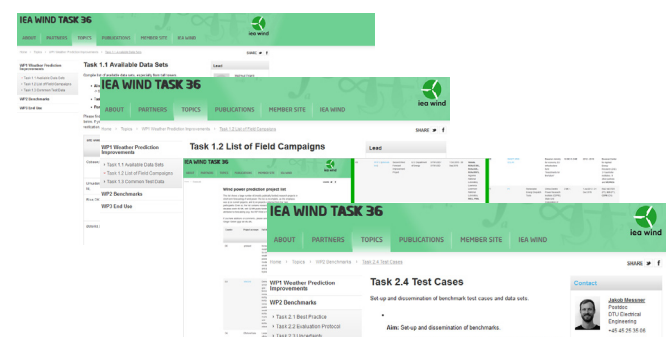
IEA WIND TASK 36

HOME PARTNERS TOPICS PUBLICATIONS MEMBER SITE IEA WIND

Home > Topics > WP1 Weather Prediction Improvements > Task 1.1 Available Data Sets

SHARE

WP1 Weather Prediction Improvements

> Task 1.1 Available Data Sets
> Task 1.2 List of Field Campaigns
> Task 1.3 Common Test Data

WP2 Benchmarks

WP3 End Use

Task 1.1 Available Data Sets

Lead

IEA WIND TASK 36

iea wind

ABOUT PARTNERS TOPICS PUBLICATIONS MEMBER SITE IEA WIND

Home > Topics > WP1 Weather Prediction Improvements > Task 1.2 List of Field Campaigns

SHARE

WP1 Weather Prediction Improvements

> Task 1.1 Available Data Sets
> Task 1.2 List of Field Campaigns
> Task 1.3 Common Test Data

WP2 Benchmarks

WP3 End Use

Task 1.2 List of Field Campaigns

Lead

Wind power prediction project list

IEA WIND TASK 36

iea wind

ABOUT PARTNERS TOPICS PUBLICATIONS MEMBER SITE IEA WIND

Home > Topics > WP2 Benchmarks > Task 2.4 Test Cases

SHARE

WP1 Weather Prediction Improvements

WP2 Benchmarks

> Task 2.1 Best Practice
> Task 2.2 Evaluation Protocol
> Task 2.3 Uncertainty

Task 2.4 Test Cases

Set-up and dissemination of benchmark test cases and data sets.

Aim: Set-up and dissemination of benchmarks.

Contact

Jakob Messner
Postdoc
DTU Electrical Engineering
+45 45 25 35 06